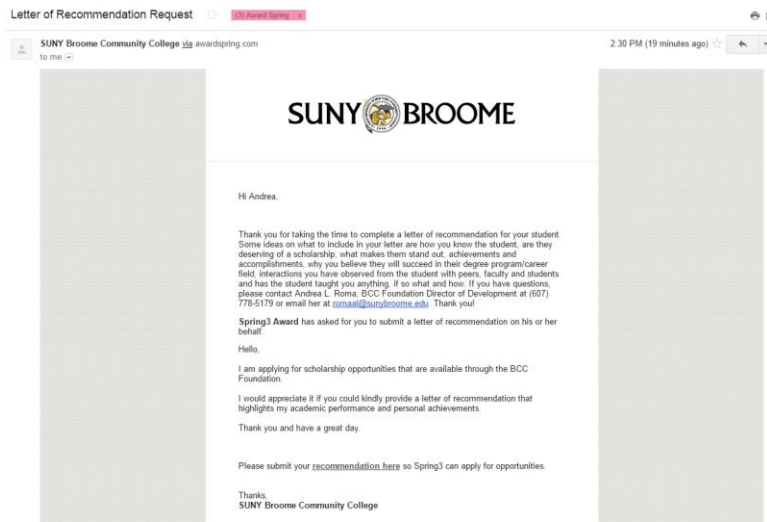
Letter of Recommendation Request (3) Award Spring x

SUNY Broome Community College via awardspring.com
to me

2:30 PM (19 minutes ago)

SUNY BROOME

Hi Andrea,

Thank you for taking the time to complete a letter of recommendation for your student. Some ideas on what to include in your letter are how you know the student, are they deserving of a scholarship, what makes them stand out, achievements and accomplishments, why you believe they will succeed in their degree program/career field, interactions you have observed from the student with peers, faculty and students and has the student taught you anything, if so what and how. If you have questions, please contact Andrea L. Roma, BCC Foundation Director of Development at (607) 778-5179 or email her at romaal@sunybroome.edu. Thank you!

Spring3 Award has asked for you to submit a letter of recommendation on his or her behalf.

Hello,

I am applying for scholarship opportunities that are available through the BCC Foundation.

I would appreciate it if you could kindly provide a letter of recommendation that highlights my academic performance and personal achievements.

Thank you and have a great day.

Please submit your recommendation here so Spring3 can apply for opportunities.

Thanks,
SUNY Broome Community College